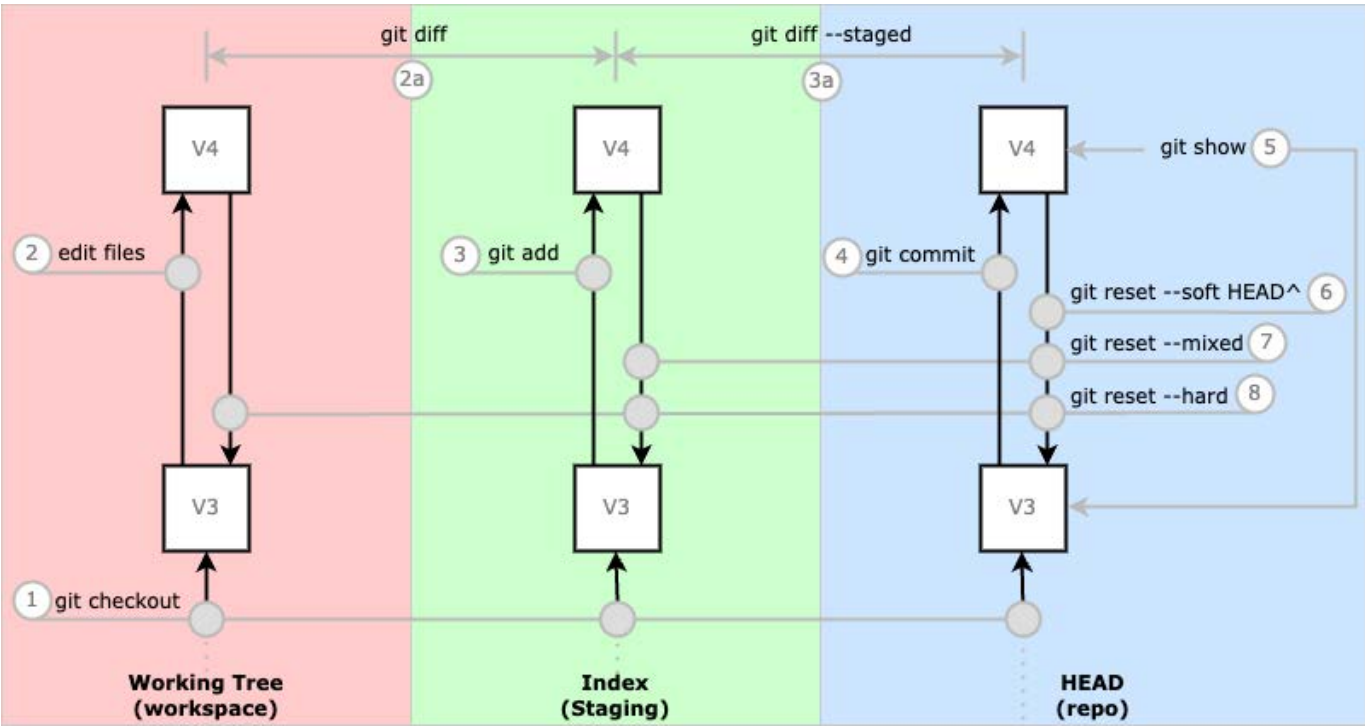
git diff
2a
git diff --staged
3a

V4
V4
V4
git show 5

2 edit files
3 git add
4 git commit
git reset --soft HEAD^ 6
git reset --mixed 7
git reset --hard 8

V3
V3
V3

1 git checkout

Working Tree
(workspace)

Index
(Staging)

HEAD
(repo)